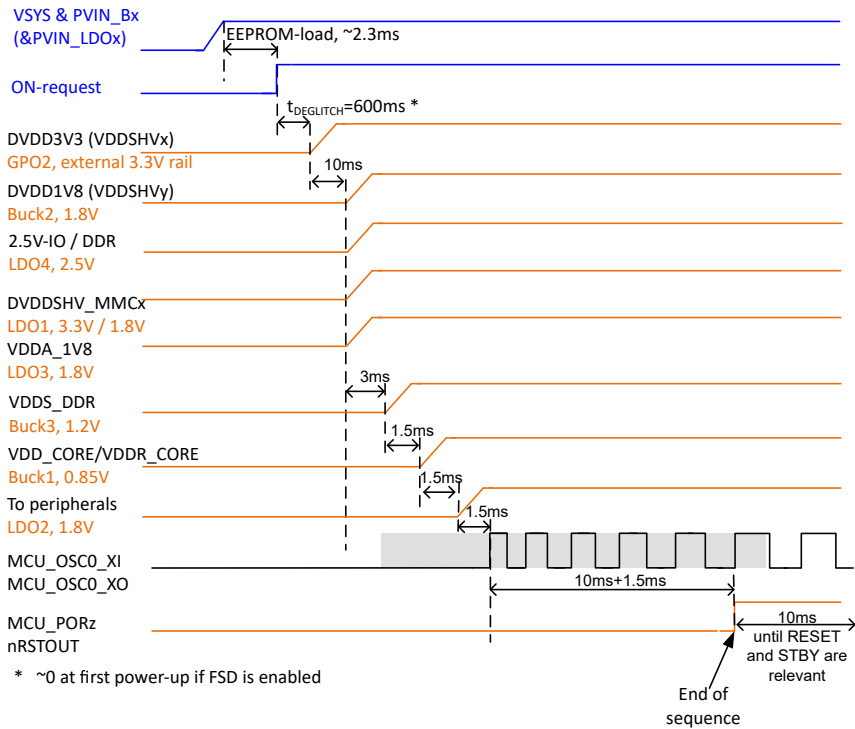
VSYS & PVIN_Bx
(&PVIN_LDOx)

EEPROM-load, ~2.3ms

ON-request

$t_{DEGLITCH}$=600ms *

DVDD3V3 (VDDSHVx)
GPO2, external 3.3V rail

10ms

DVDD1V8 (VDDSHVy)
Buck2, 1.8V

2.5V-IO / DDR
LDO4, 2.5V

DVDDSHV_MMCx
LDO1, 3.3V / 1.8V

VDDA_1V8
LDO3, 1.8V

3ms

VDDS_DDR
Buck3, 1.2V

1.5ms

VDD_CORE/VDDR_CORE
Buck1, 0.85V

1.5ms

To peripherals
LDO2, 1.8V

1.5ms

MCU_OSC0_XI
MCU_OSC0_XO

10ms+1.5ms

MCU_PORz
nRSTOUT

10ms
until RESET
and STBY are
relevant

* ~0 at first power-up if FSD is enabled

End of
sequence